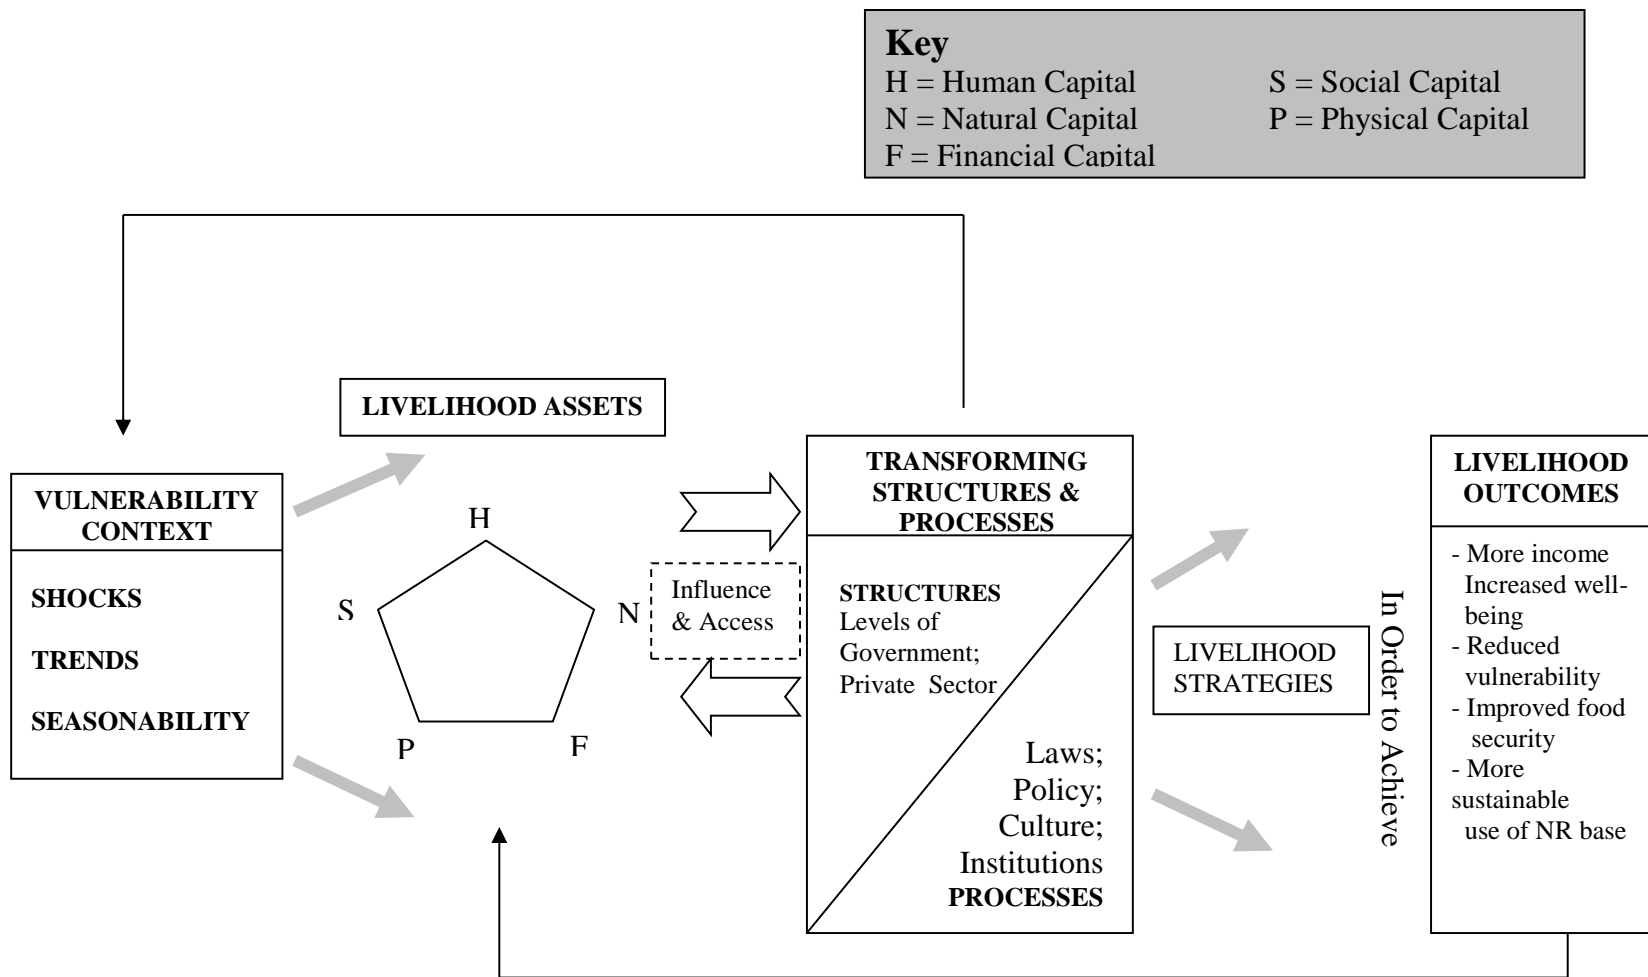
**Key**
H = Human Capital
S = Social Capital
N = Natural Capital
P = Physical Capital
F = Financial Capital

LIVELIHOOD ASSETS

VULNERABILITY CONTEXT

SHOCKS

TRENDS

SEASONABILITY

H

S

N

P

F

Influence & Access

TRANSFORMING STRUCTURES & PROCESSES

STRUCTURES
Levels of Government; Private Sector

Laws; Policy; Culture; Institutions
PROCESSES

LIVELIHOOD STRATEGIES

In Order to Achieve

LIVELIHOOD OUTCOMES

- More income Increased well-being
- Reduced vulnerability
- Improved food security
- More sustainable use of NR base